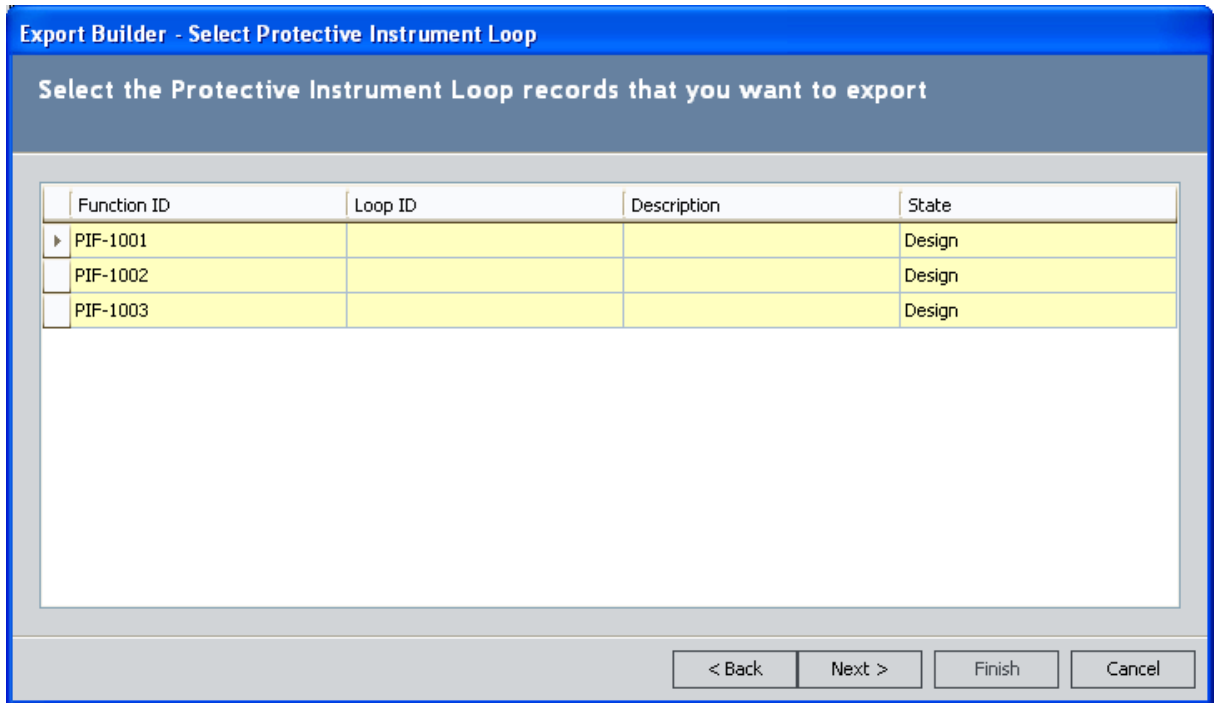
Export Builder - Select Protective Instrument Loop

Select the Protective Instrument Loop records that you want to export

| Function ID | Loop ID | Description | State |
|---|---|---|---|
| PIF-1001 | | | Design |
| PIF-1002 | | | Design |
| PIF-1003 | | | Design |

< Back
Next >
Finish
Cancel